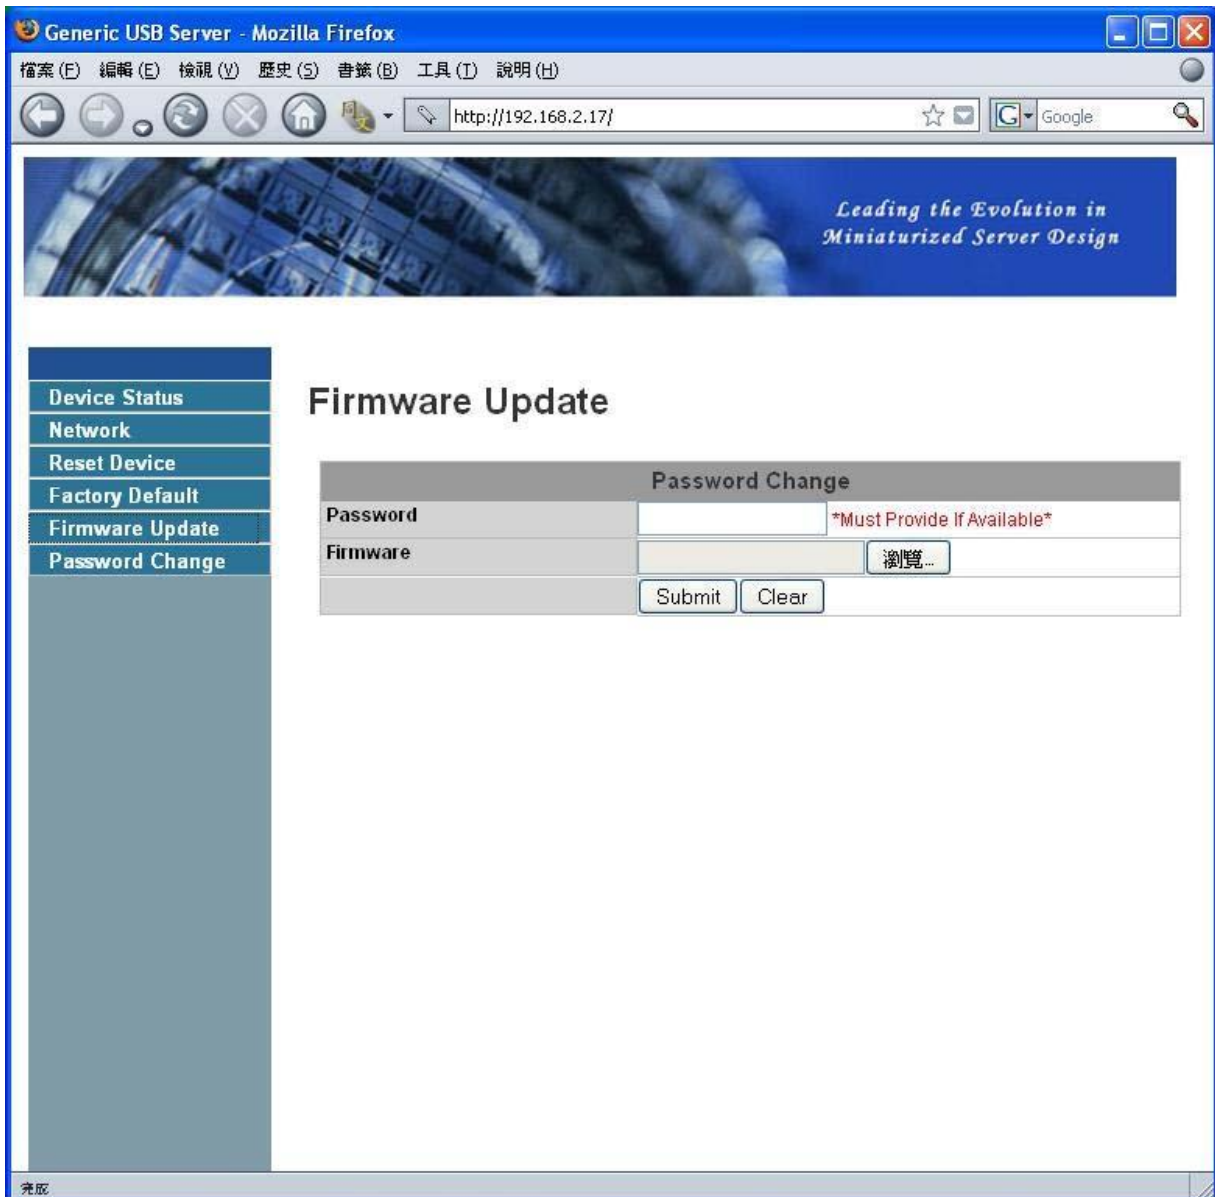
Generic USB Server - Mozilla Firefox

檔案(F) 編輯(E) 檢視(V) 歷史(S) 書籤(B) 工具(T) 說明(H)

http://192.168.2.17/

Google

Leading the Evolution in Miniaturized Server Design

Device Status
Network
Reset Device
Factory Default
Firmware Update
Password Change

Firmware Update

| Password Change | |
|---|---|
| Password | *Must Provide If Available* |
| Firmware | 瀏覽... |
| | Submit Clear |

完成